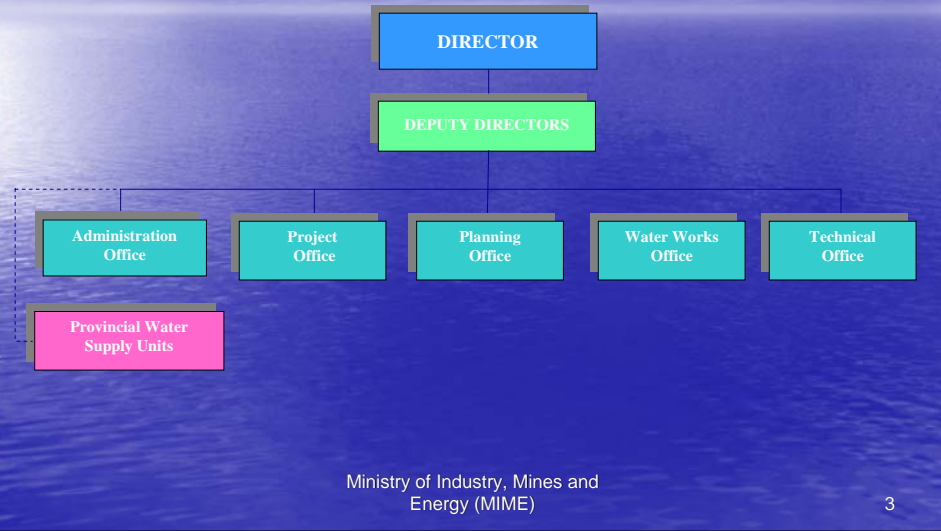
DIRECTOR

DEPUTY DIRECTORS

Administration Office

Project Office

Planning Office

Water Works Office

Technical Office

Provincial Water Supply Units

Ministry of Industry, Mines and Energy (MIME)

3